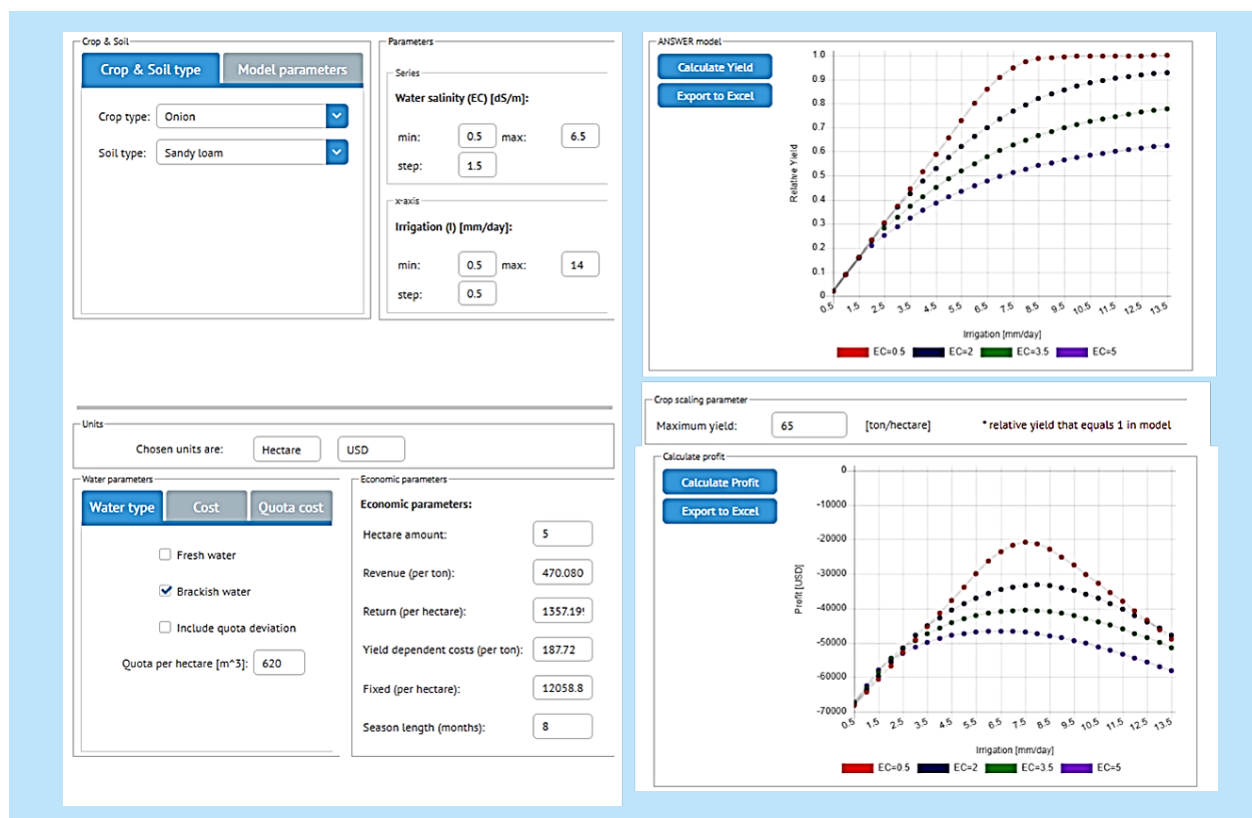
Crop & Soil

Crop & Soil type | Model parameters

Crop type: Onion

Soil type: Sandy loam

Parameters

Series

Water salinity (EC) [dS/m]:

min: 0.5 max: 6.5

step: 1.5

x-axis

Irrigation (I) [mm/day]:

min: 0.5 max: 14

step: 0.5

ANSWER model

Calculate Yield

Export to Excel

Relative Yield

1.0
0.9
0.8
0.7
0.6
0.5
0.4
0.3
0.2
0.1
0

0.5 1.5 2.5 3.5 4.5 5.5 6.5 7.5 8.5 9.5 10.5 11.5 12.5 13.5

Irrigation [mm/day]

EC=0.5 EC=2 EC=3.5 EC=5

Crop scaling parameter

Maximum yield: 65 [ton/hectare] * relative yield that equals 1 in model

Units

Chosen units are: Hectare USD

Water parameters

Water type | Cost | Quota cost

Fresh water

Brackish water

Include quota deviation

Quota per hectare [m^3]: 620

Economic parameters

Economic parameters:

Hectare amount: 5

Revenue (per ton): 470.080

Return (per hectare): 1357.19

Yield dependent costs (per ton): 187.72

Fixed (per hectare): 12058.8

Season length (months): 8

Calculate profit

Calculate Profit

Export to Excel

Profit [USD]

0
-10000
-20000
-30000
-40000
-50000
-60000
-70000

0.5 1.5 2.5 3.5 4.5 5.5 6.5 7.5 8.5 9.5 10.5 11.5 12.5 13.5

Irrigation [mm/day]

EC=0.5 EC=2 EC=3.5 EC=5